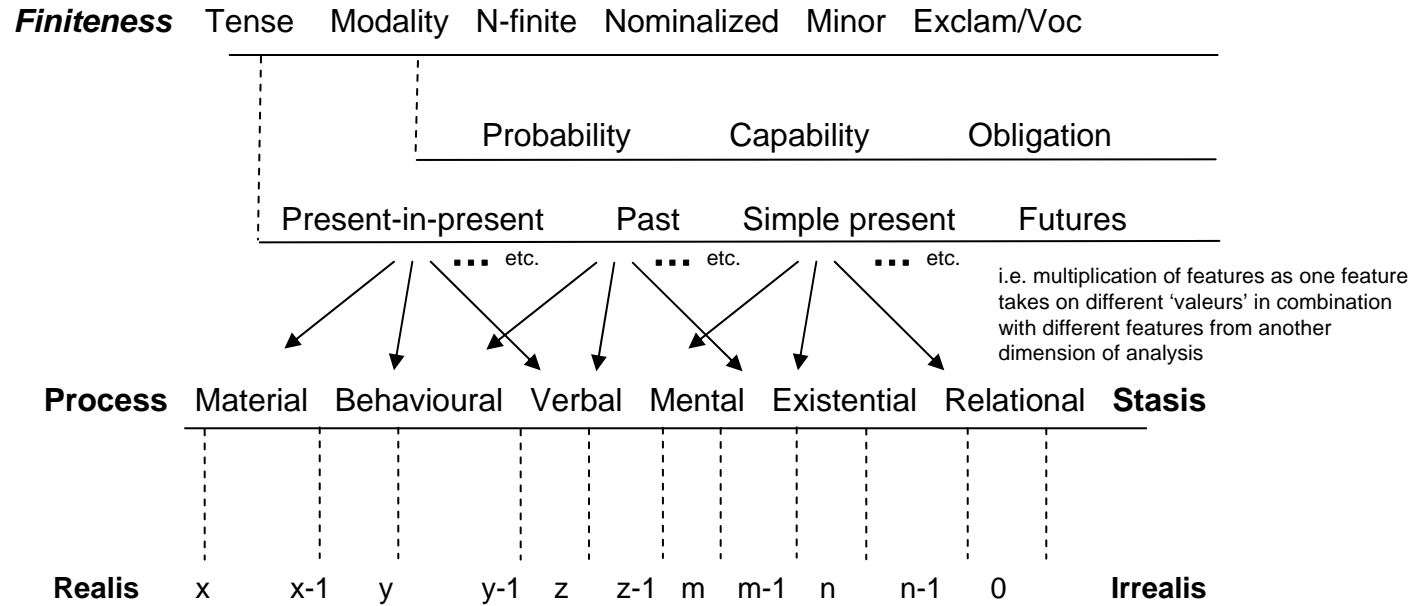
**Finiteness** Tense Modality N-finite Nominalized Minor Exclam/Voc

Probability Capability Obligation

Present-in-present Past Simple present Futures

... etc. ... etc. ... etc.

i.e. multiplication of features as one feature takes on different 'valeurs' in combination with different features from another dimension of analysis

**Process** Material Behavioural Verbal Mental Existential Relational **Stasis**

**Realis** x x-1 y y-1 z z-1 m m-1 n n-1 0 **Irrealis**